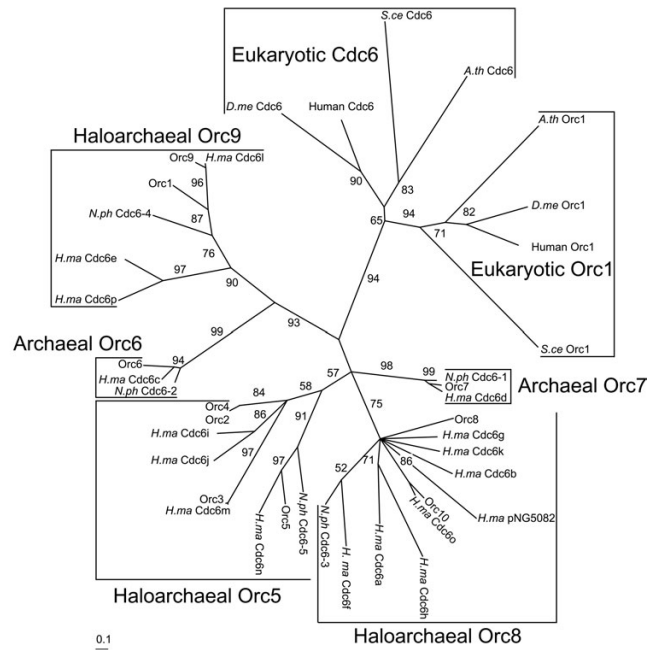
Eukaryotic Cdc6

S.ce Cdc6

A.th Cdc6

D.me Cdc6

Human Cdc6

Haloarchaeal Orc9

Orc9 H.ma Cdc6l

Orc1

96

N.ph Cdc6-4

87

90

83

A.th Orc1

65

94

82

D.me Orc1

71

Human Orc1

76

H.ma Cdc6e

97

90

Eukaryotic Orc1

H.ma Cdc6p

94

Archaeal Orc6

99

93

S.ce Orc1

Orc6

94

H.ma Cdc6c

N.ph Cdc6-2

98

99

N.ph Cdc6-1

Orc7

H.ma Cdc6d

Archaeal Orc7

84

58

57

Orc4

Orc2

86

75

91

Orc8

H.ma Cdc6i

H.ma Cdc6g

H.ma Cdc6k

H.ma Cdc6j

97

86

H.ma Cdc6b

97

52

71

Orc3

H.ma Cdc6m

Orc5

N.ph Cdc6-5

H.ma Cdc6n

N.ph Cdc6-3

H. ma Cdc6f

H.ma Cdc6a

H.ma Cdc6h

Orc10

H.ma Cdc6o

H.ma pNG5082

Haloarchaeal Orc5

0.1

Haloarchaeal Orc8